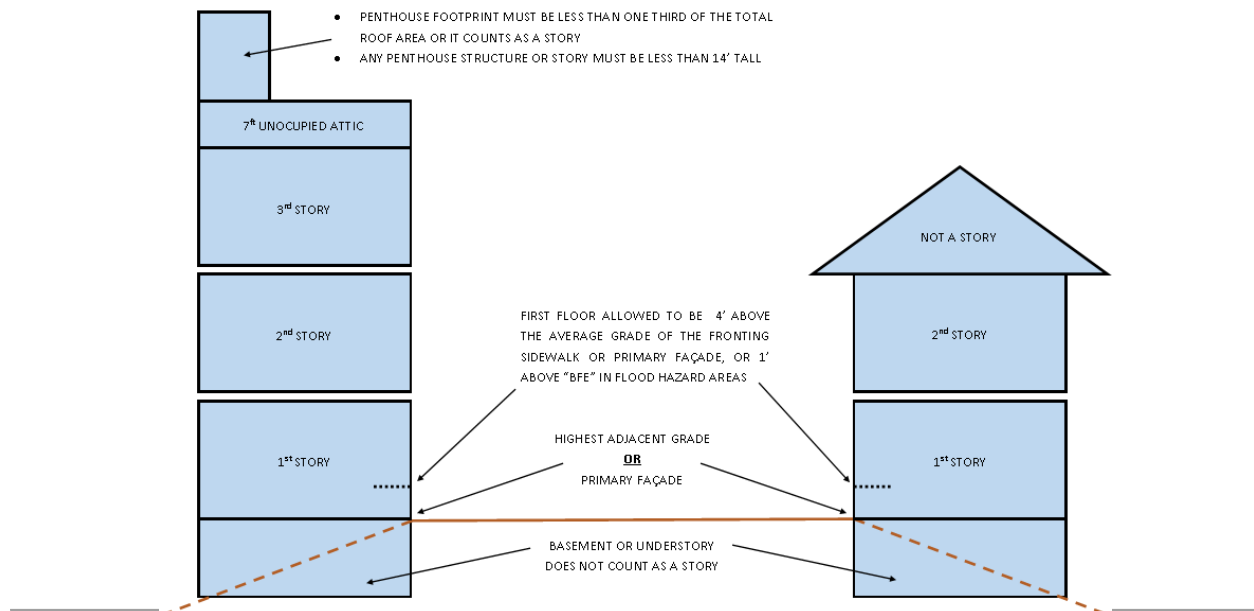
• PENTHOUSE FOOTPRINT MUST BE LESS THAN ONE THIRD OF THE TOTAL ROOF AREA OR IT COUNTS AS A STORY
• ANY PENTHOUSE STRUCTURE OR STORY MUST BE LESS THAN 14' TALL

7$^{th}$ UNOCUPIED ATTIC

3$^{rd}$ STORY

NOT A STORY

2$^{nd}$ STORY

FIRST FLOOR ALLOWED TO BE 4' ABOVE THE AVERAGE GRADE OF THE FRONTING SIDEWALK OR PRIMARY FAÇADE, OR 1' ABOVE "BFE" IN FLOOD HAZARD AREAS

2$^{nd}$ STORY

1$^{st}$ STORY

HIGHEST ADJACENT GRADE
OR
PRIMARY FAÇADE

1$^{st}$ STORY

BASEMENT OR UNDERSTORY DOES NOT COUNT AS A STORY